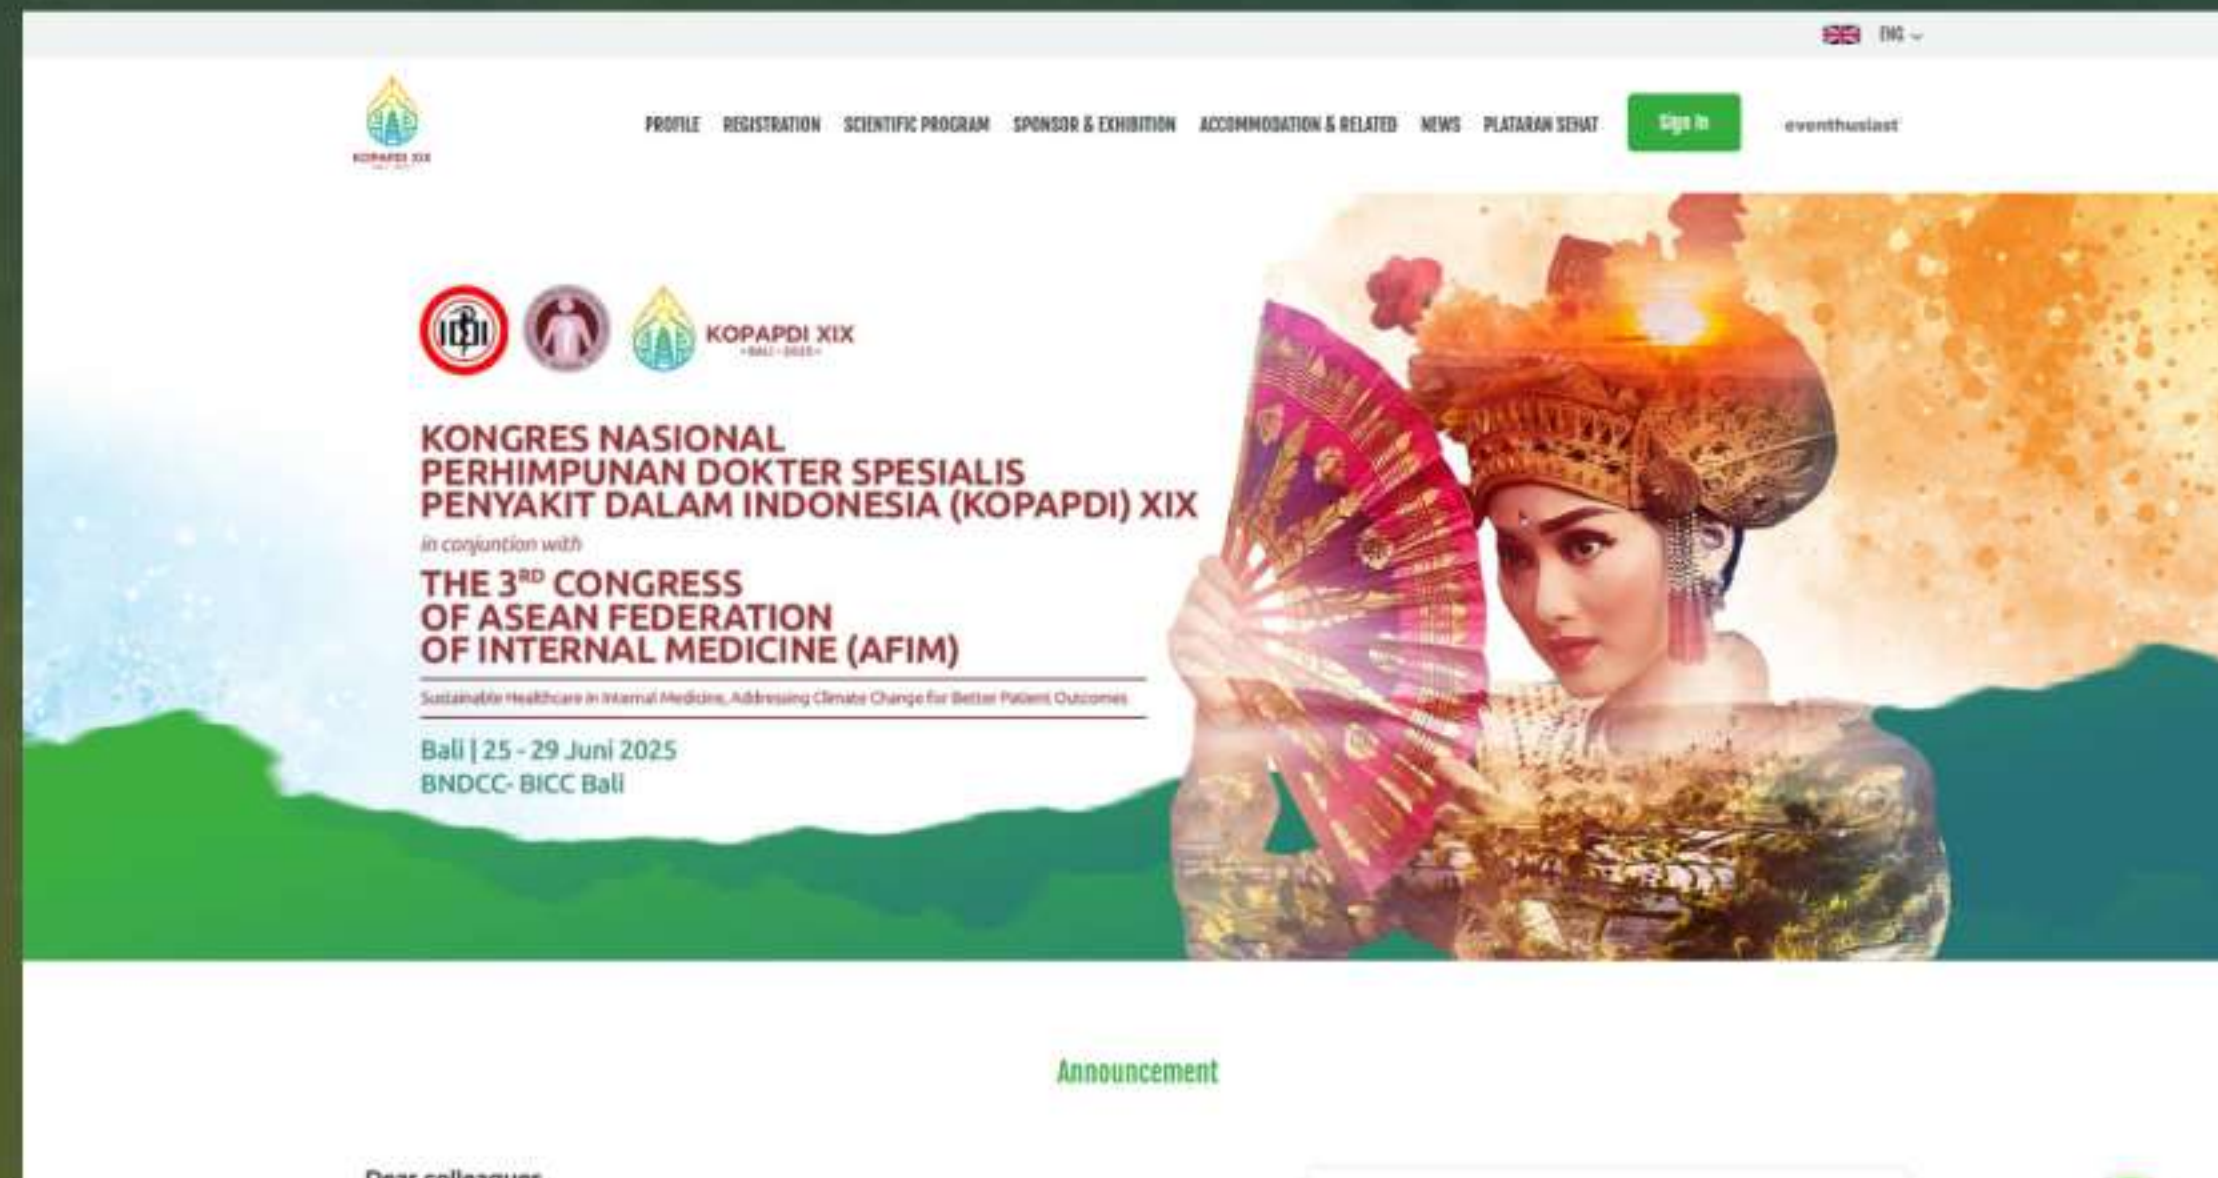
ENG

KOPAPDI XIX

PROFILE REGISTRATION SCIENTIFIC PROGRAM SPONSOR & EXHIBITION ACCOMMODATION & RELATED NEWS PLATARAN SEHAT Sign In eventhusiast

KOPAPDI XIX
BALI 2025

KONGRES NASIONAL PERHIMPUNAN DOKTER SPESIALIS PENYAKIT DALAM INDONESIA (KOPAPDI) XIX

in conjuntion with

THE 3$^{RD}$ CONGRESS OF ASEAN FEDERATION OF INTERNAL MEDICINE (AFIM)

Sustainable Healthcare in Internal Medicine, Addressing Climate Change for Better Patient Outcomes

Bali | 25 - 29 Juni 2025
BNDCC- BICC Bali

Announcement

Dear colleagues